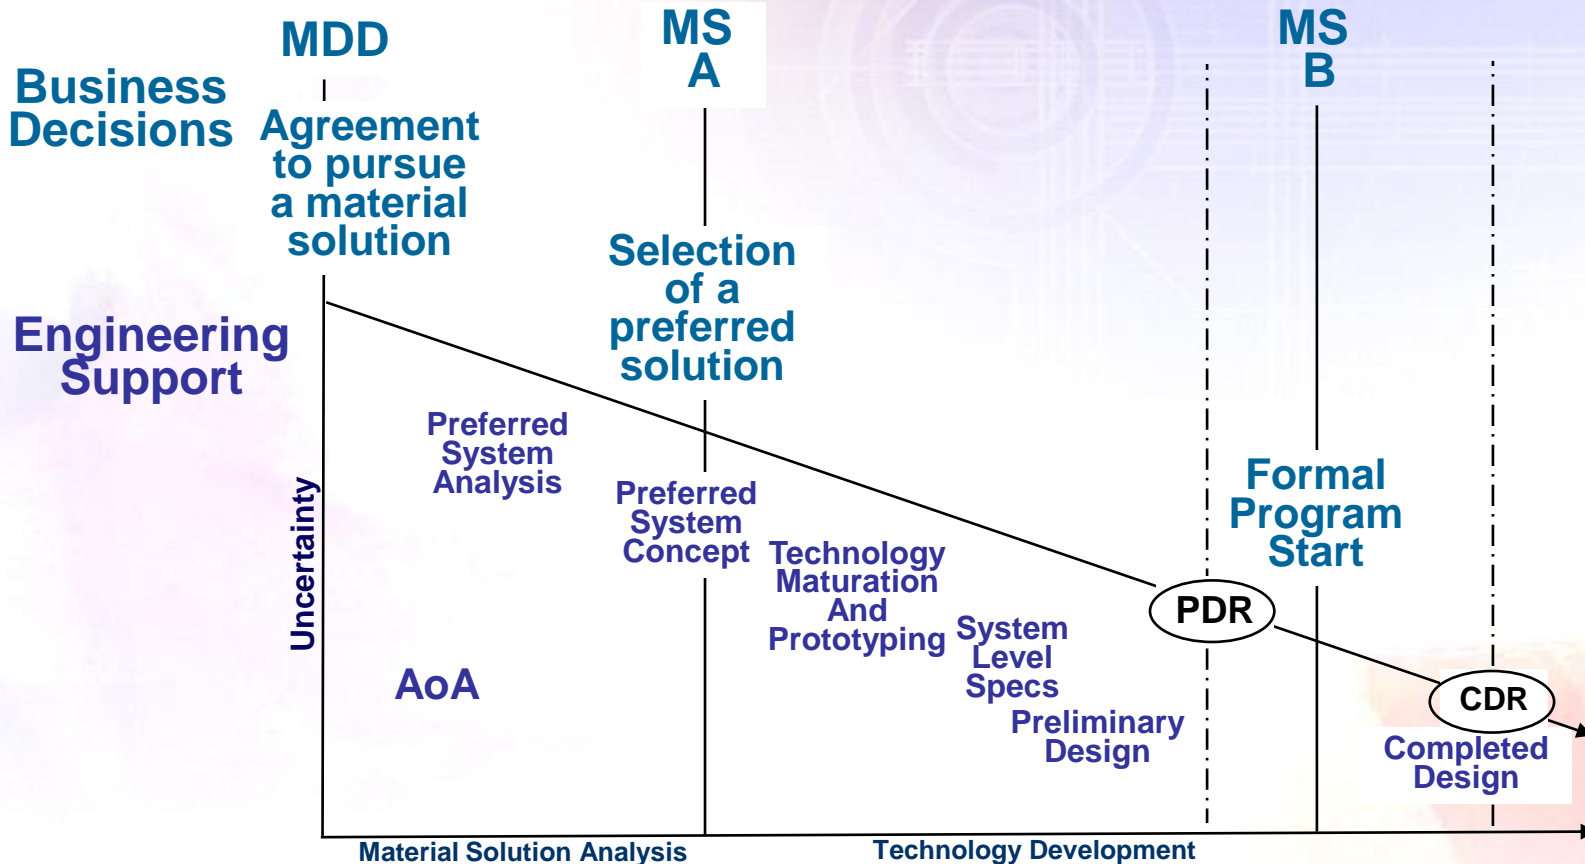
MDD

MS A

MS B

Business Decisions

Agreement to pursue a material solution

Selection of a preferred solution

Engineering Support

Preferred System Analysis

Preferred System Concept

Technology Maturation And Prototyping

System Level Specs

Preliminary Design

Formal Program Start

PDR

CDR

Completed Design

Uncertainty

AoA

Material Solution Analysis

Technology Development